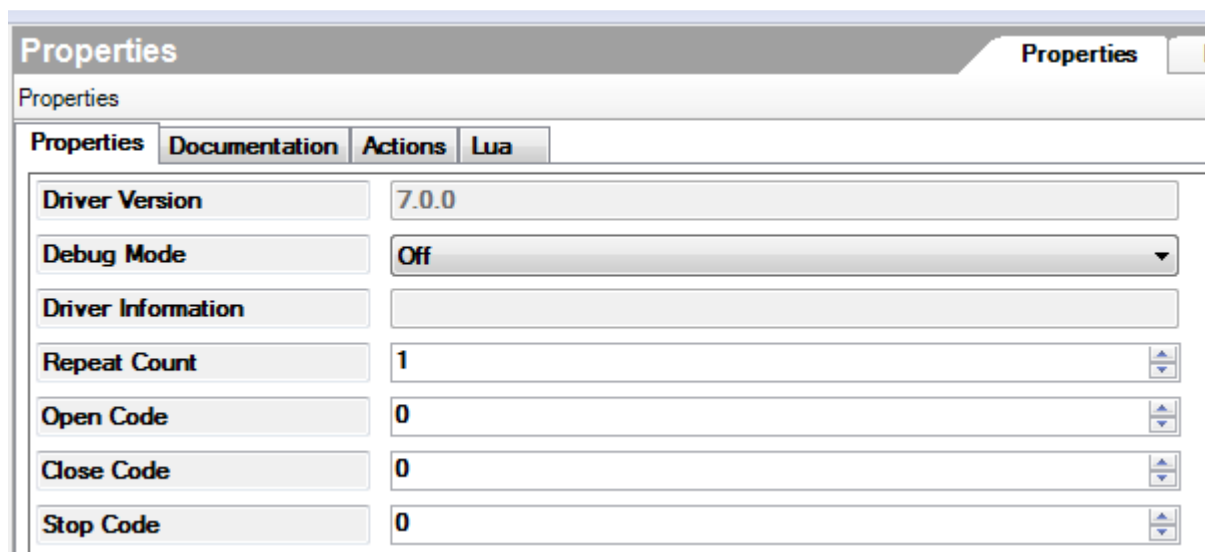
Properties

Properties

Properties

Properties | Documentation | Actions | Lua

| Driver Version | 7.0.0 |
|---|---|
| Debug Mode | Off |
| Driver Information | |
| Repeat Count | 1 |
| Open Code | 0 |
| Close Code | 0 |
| Stop Code | 0 |